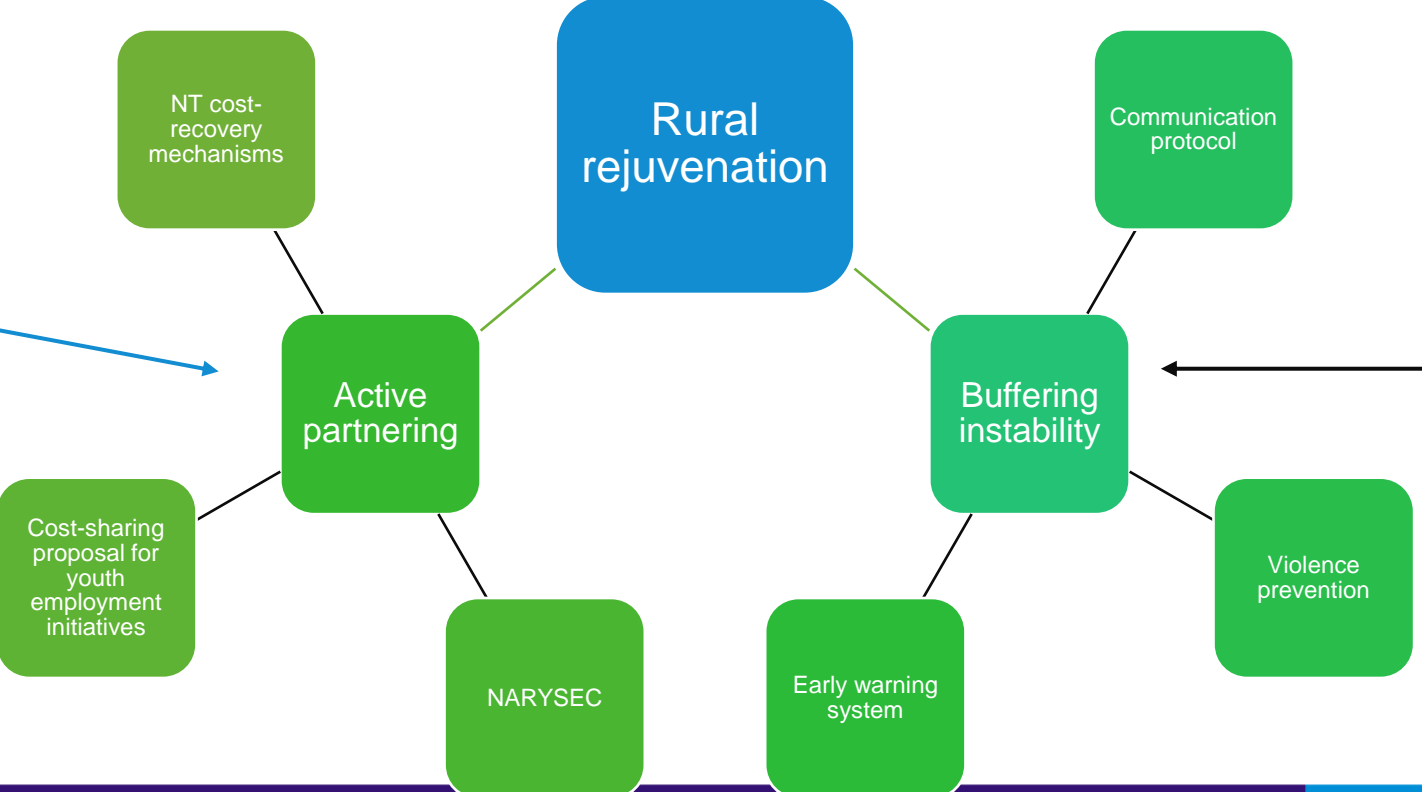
NT cost-recovery mechanisms

Rural rejuvenation

Communication protocol

Active partnering

Buffering instability

Cost-sharing proposal for youth employment initiatives

NARYSEC

Early warning system

Violence prevention